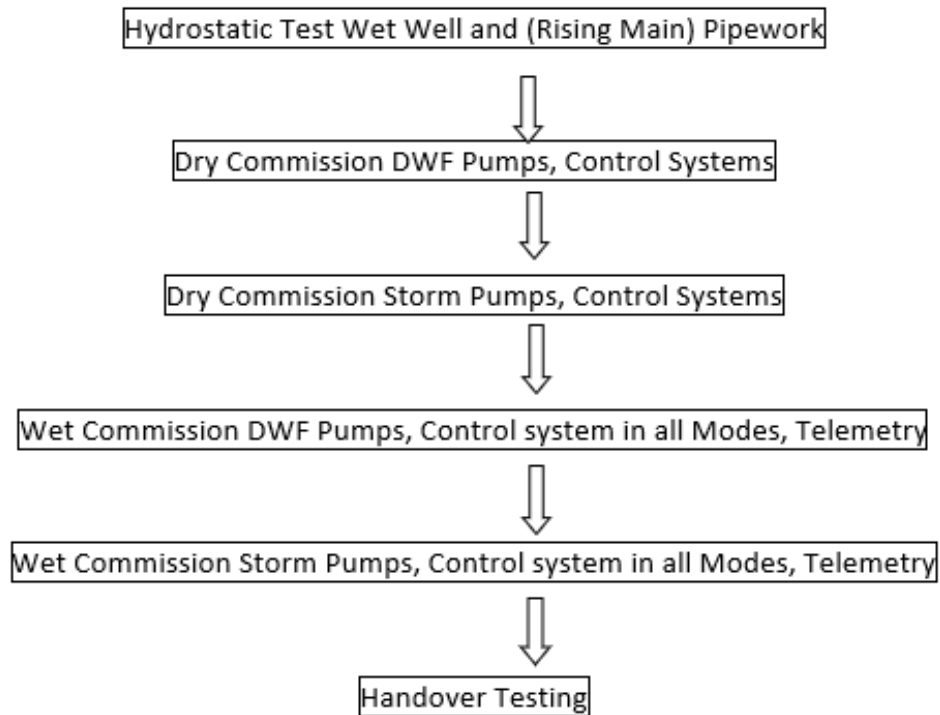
Hydrostatic Test Wet Well and (Rising Main) Pipework

Dry Commission DWF Pumps, Control Systems

Dry Commission Storm Pumps, Control Systems

Wet Commission DWF Pumps, Control system in all Modes, Telemetry

Wet Commission Storm Pumps, Control system in all Modes, Telemetry

Handover Testing